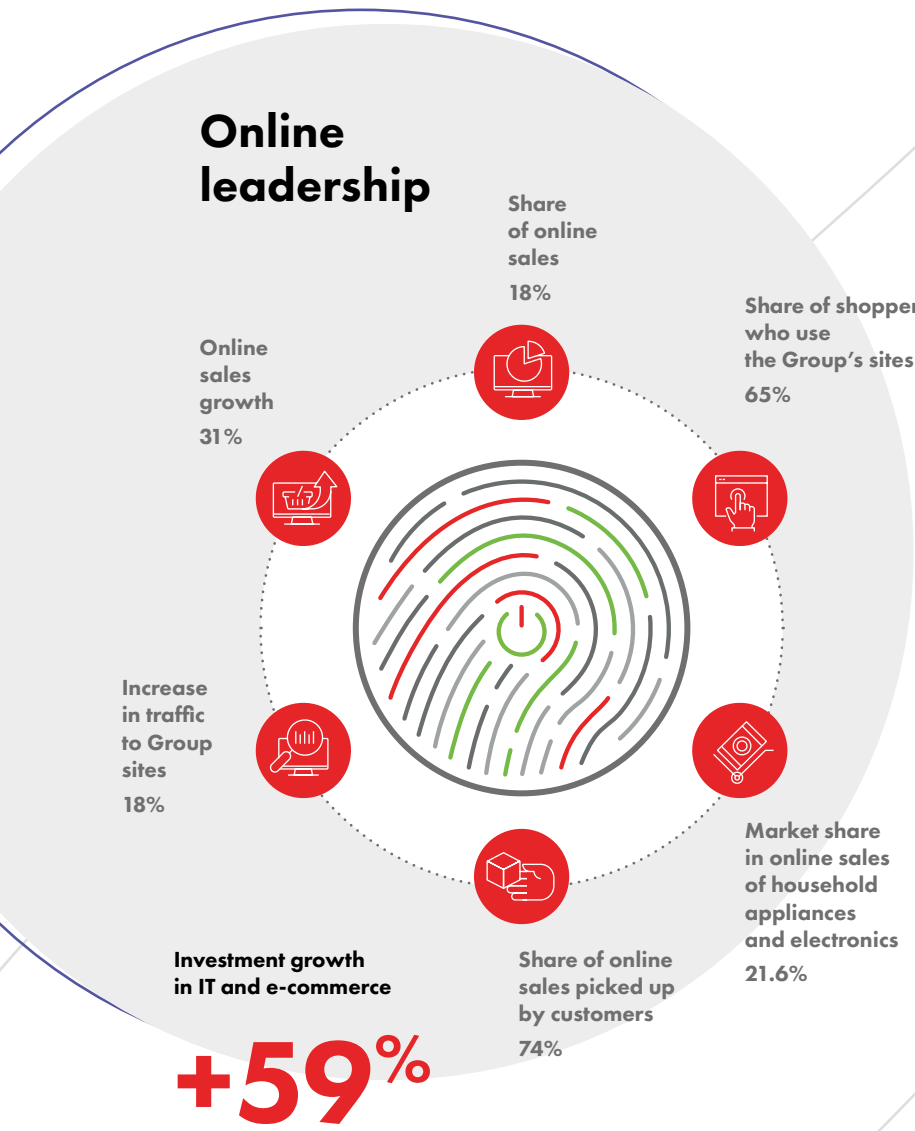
Online leadership

Share of online sales
18%

Share of shopper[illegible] who use the Group's sites
65%

Online sales growth
31%

Increase in traffic to Group sites
18%

Market share in online sales of household appliances and electronics
21.6%

Share of online sales picked up by customers
74%

Investment growth in IT and e-commerce

+59%